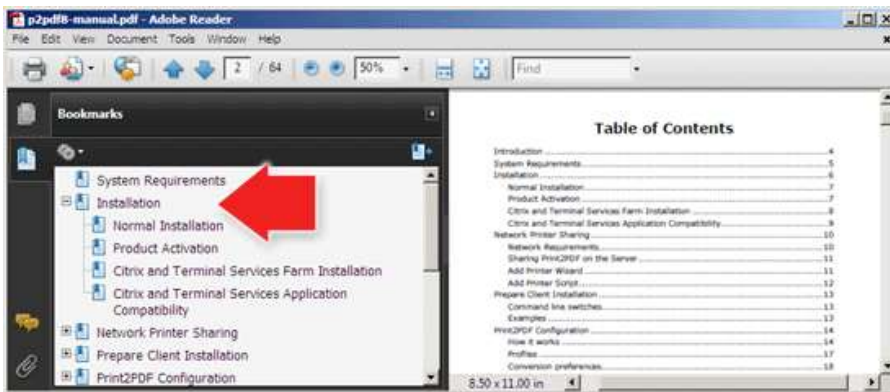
p2pdf8-manual.pdf - Adobe Reader

File Edit View Document Tools Window Help

2 / 64 50% Find

Bookmarks

System Requirements
Installation
Normal Installation
Product Activation
Citrix and Terminal Services Farm Installation
Citrix and Terminal Services Application Compatibility
Network Printer Sharing
Prepare Client Installation
Print2PDF Configuration

Table of Contents

Introduction....4
System Requirements....5
Installation....6
Normal Installation....7
Product Activation....7
Citrix and Terminal Services Farm Installation....7
Citrix and Terminal Services Application Compatibility....9
Network Printer Sharing....10
Network Requirements....10
Sharing Print2PDF on the Server....11
Add Printer Wizard....11
Add Printer Script....12
Prepare Client Installation....13
Command line switches....13
Examples....13
Print2PDF Configuration....14
How it works....14
Profiles....17
Conversion preferences....18

8.50 x 11.00 in